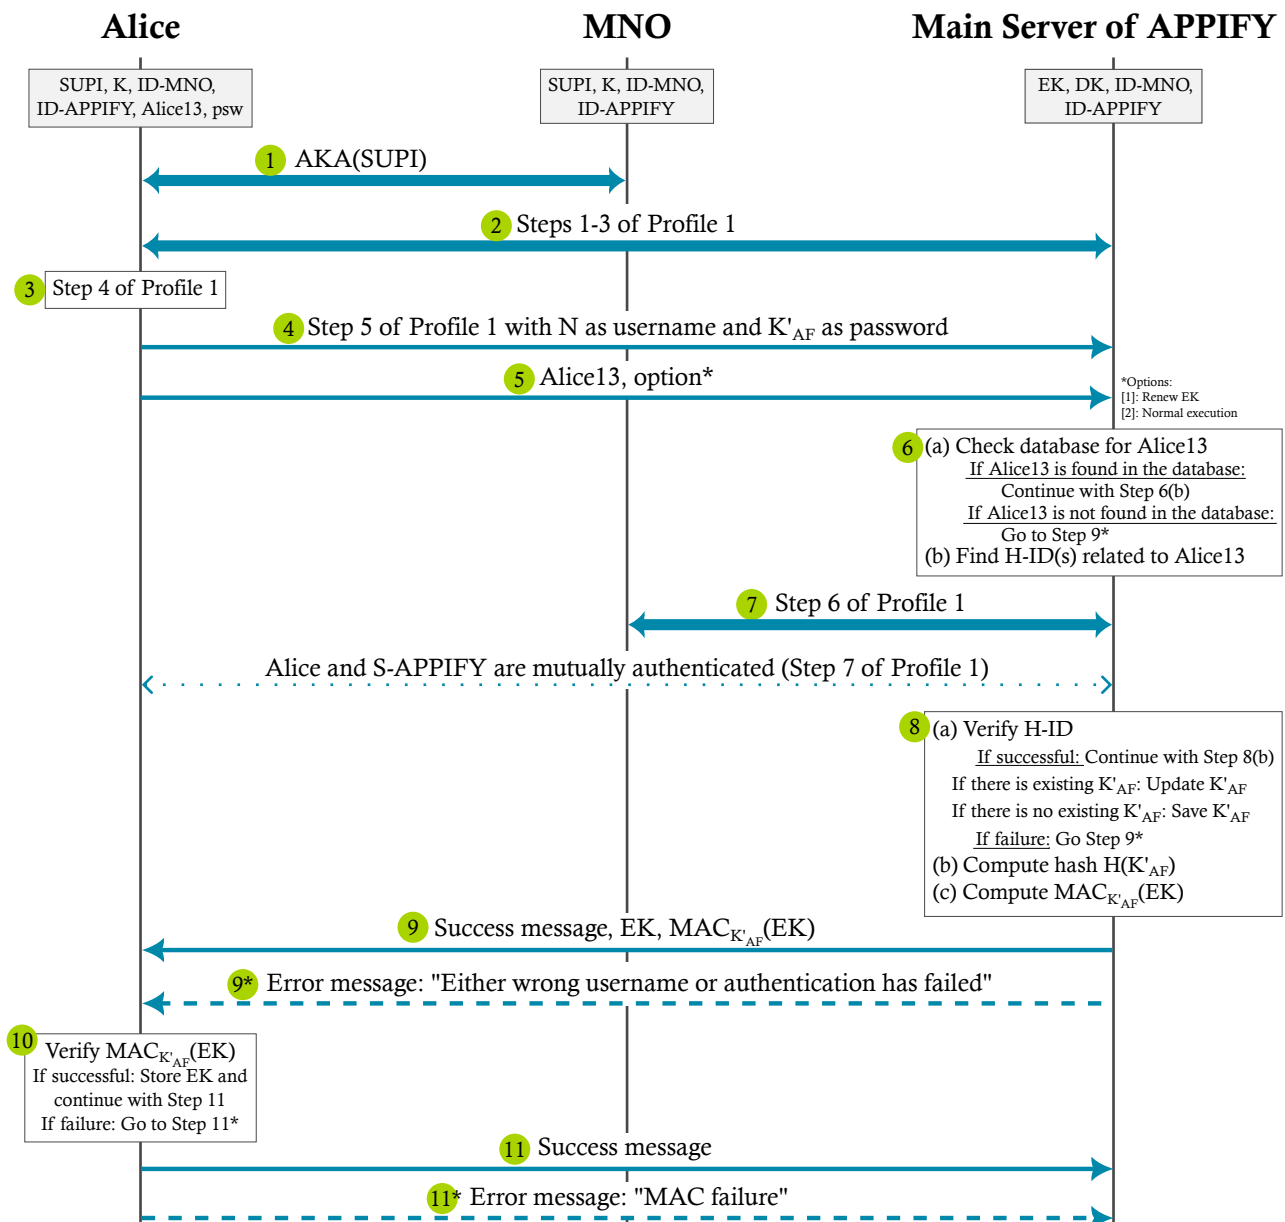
Alice

MNO

Main Server of APPIFY

SUPI, K, ID-MNO, ID-APPIFY, Alice13, psw

SUPI, K, ID-MNO, ID-APPIFY

EK, DK, ID-MNO, ID-APPIFY

1 AKA(SUPI)

2 Steps 1-3 of Profile 1

3 Step 4 of Profile 1

4 Step 5 of Profile 1 with N as username and $K'_{AF}$ as password

5 Alice13, option*

*Options:
[1]: Renew EK
[2]: Normal execution

6 (a) Check database for Alice13
If Alice13 is found in the database:
Continue with Step 6(b)
If Alice13 is not found in the database:
Go to Step 9*
(b) Find H-ID(s) related to Alice13

7 Step 6 of Profile 1

Alice and S-APPIFY are mutually authenticated (Step 7 of Profile 1)

8 (a) Verify H-ID
If successful: Continue with Step 8(b)
If there is existing $K'_{AF}$: Update $K'_{AF}$
If there is no existing $K'_{AF}$: Save $K'_{AF}$
If failure: Go Step 9*
(b) Compute hash $H(K'_{AF})$
(c) Compute $MAC_{K'_{AF}}(EK)$

9 Success message, EK, $MAC_{K'_{AF}}(EK)$

9* Error message: "Either wrong username or authentication has failed"

10 Verify $MAC_{K'_{AF}}(EK)$
If successful: Store EK and continue with Step 11
If failure: Go to Step 11*

11 Success message

11* Error message: "MAC failure"